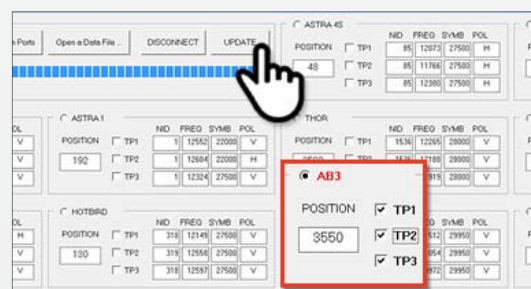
e Ports
Open a Data File ...
DISCONNECT
UPDATE

ASTRA 4S
POSITION
48
TP1
TP2
TP3
NID FREQ SYMB POL
85 12073 27500 H
85 11766 27500 H
85 12380 27500 H

OL
V
V
V

ASTRA 1
POSITION
192
TP1
TP2
TP3
NID FREQ SYMB POL
1 12552 22000 V
1 12684 22000 H
1 12324 27500 V

THOR
POSITION
TP1
NID FREQ SYMB POL
1536 12265 28000 V
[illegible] 12188 28000 V
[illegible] 28000 V

AB3
POSITION
3550
TP1
TP2
TP3

OL
H
V
V

HOTBIRD
POSITION
130
TP1
TP2
TP3
NID FREQ SYMB POL
318 12149 27500 V
318 12558 27500 V
318 12597 27500 V

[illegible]512 29950 V
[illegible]054 29950 V
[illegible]972 29950 V